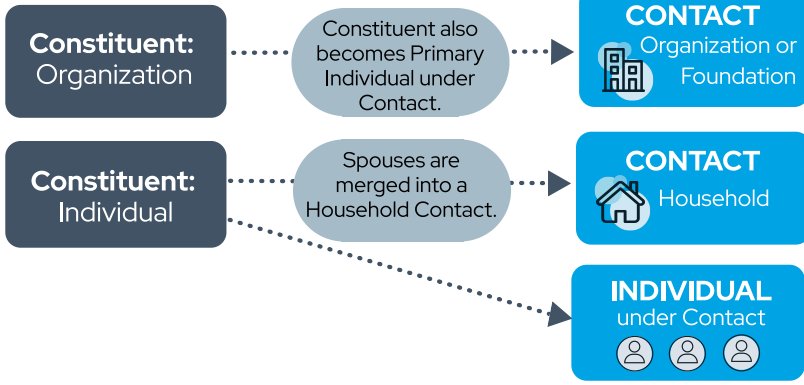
Constituent: Organization

Constituent also becomes Primary Individual under Contact.

CONTACT
Organization or Foundation

Constituent: Individual

Spouses are merged into a Household Contact.

CONTACT
Household

INDIVIDUAL
under Contact